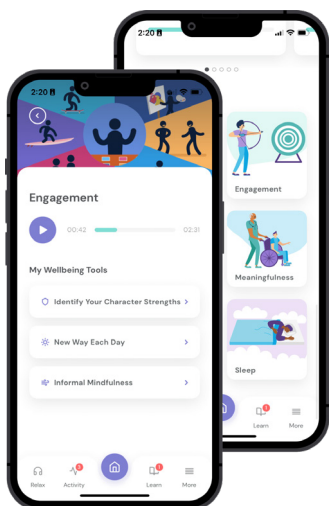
2:20

Engagement

Meaningfulness

Sleep

Learn

More

2:20

Engagement

00:42

02:31

My Wellbeing Tools

Identify Your Character Strengths

New Way Each Day

Informal Mindfulness

Relax

Activity

Learn

More